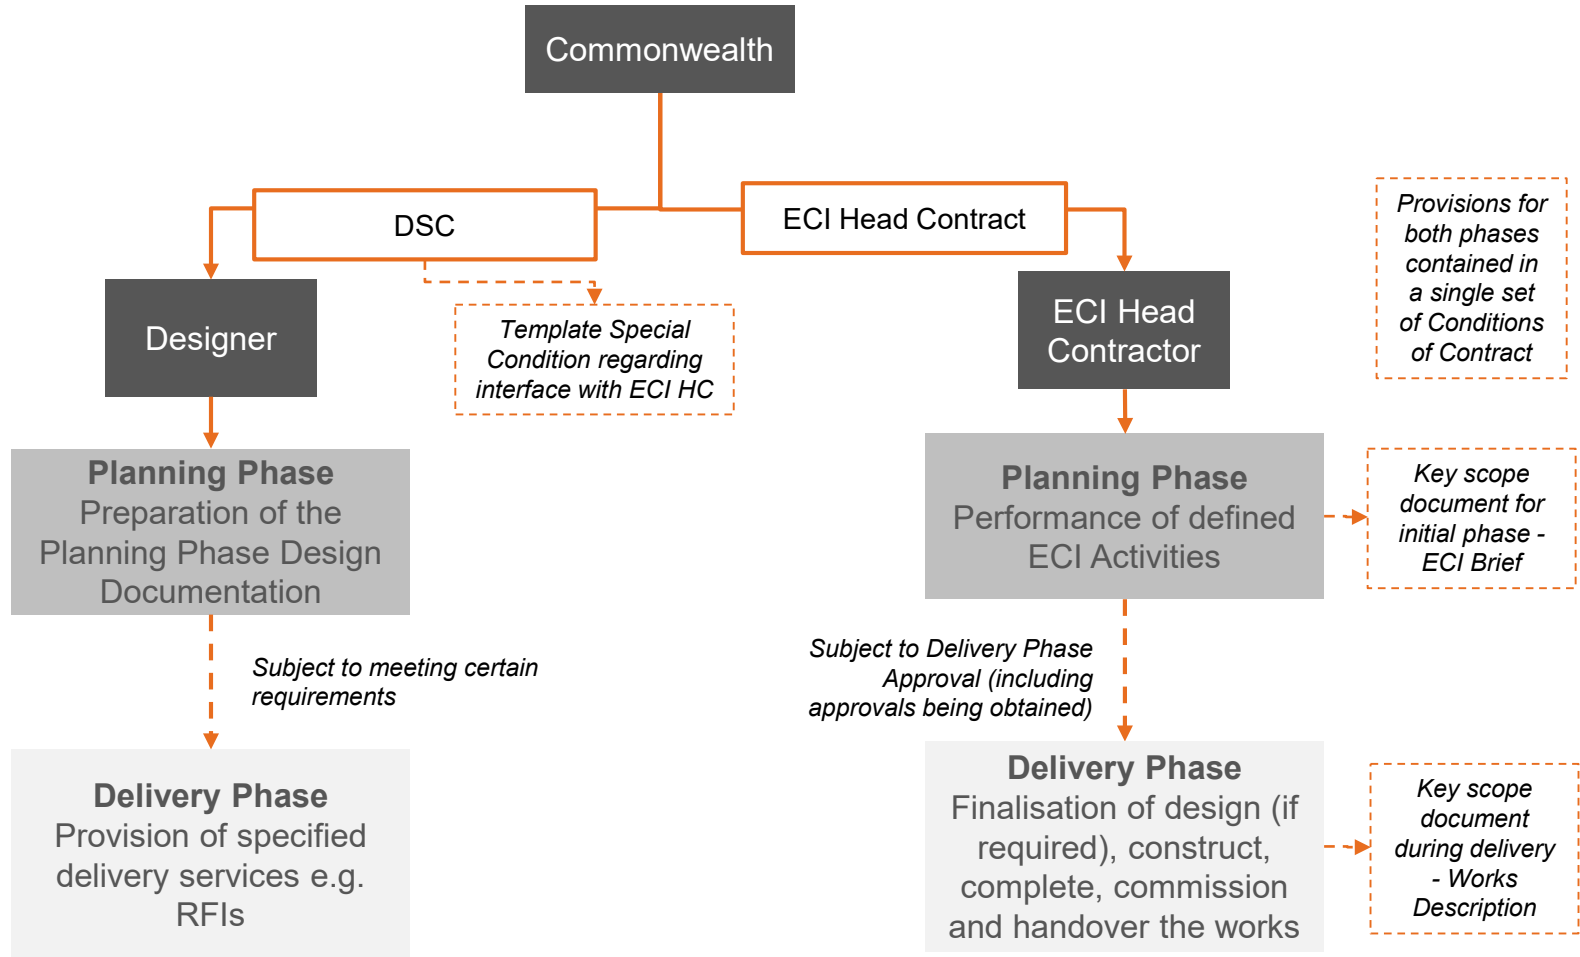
Commonwealth

DSC

ECI Head Contract

Provisions for both phases contained in a single set of Conditions of Contract

Designer

Template Special Condition regarding interface with ECI HC

ECI Head Contractor

Planning Phase
Preparation of the Planning Phase Design Documentation

Planning Phase
Performance of defined ECI Activities

Key scope document for initial phase - ECI Brief

Subject to meeting certain requirements

Subject to Delivery Phase Approval (including approvals being obtained)

Delivery Phase
Provision of specified delivery services e.g. RFIs

Delivery Phase
Finalisation of design (if required), construct, complete, commission and handover the works

Key scope document during delivery - Works Description